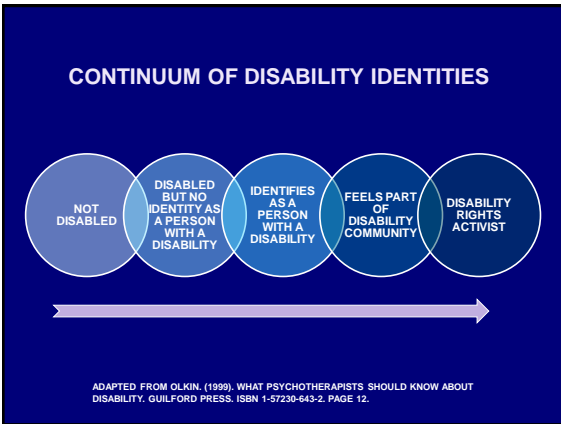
CONTINUUM OF DISABILITY IDENTITIES

NOT DISABLED

DISABLED BUT NO IDENTITY AS A PERSON WITH A DISABILITY

IDENTIFIES AS A PERSON WITH A DISABILITY

FEELS PART OF DISABILITY COMMUNITY

DISABILITY RIGHTS ACTIVIST

ADAPTED FROM OLKIN. (1999). WHAT PSYCHOTHERAPISTS SHOULD KNOW ABOUT DISABILITY. GUILFORD PRESS. ISBN 1-57230-643-2. PAGE 12.